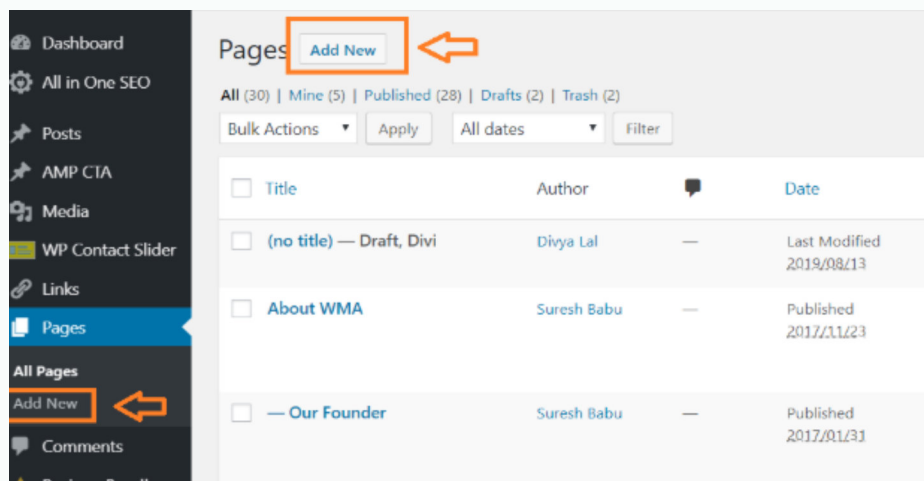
Dashboard
All in One SEO
Posts
AMP CTA
Media
WP Contact Slider
Links
Pages
All Pages
Add New
Comments
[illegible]

Pages Add New

All (30) | Mine (5) | Published (28) | Drafts (2) | Trash (2)

Bulk Actions Apply All dates Filter

| | Title | Author | | Date |
|---|---|---|---|---|
| | (no title) — Draft, Divi | Divya Lal | — | Last Modified 2019/08/13 |
| | About WMA | Suresh Babu | — | Published 2017/11/23 |
| | — Our Founder | Suresh Babu | — | Published 2017/01/31 |